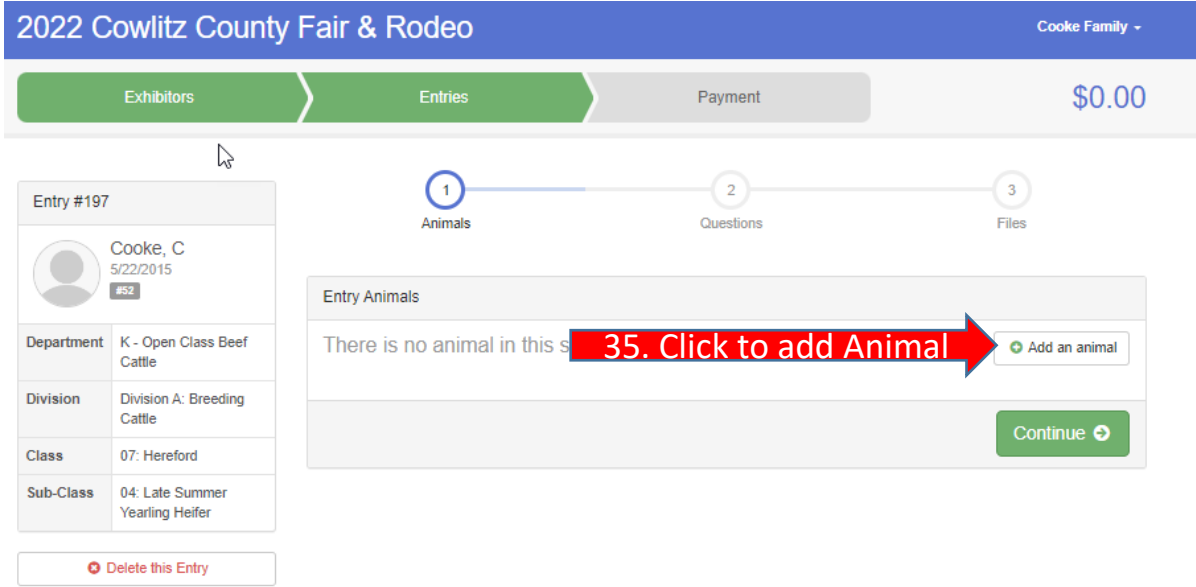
2022 Cowlitz County Fair & Rodeo

Cooke Family

Exhibitors

Entries

Payment

$0.00

Entry #197

Cooke, C
5/22/2015
#52

| Department | K - Open Class Beef Cattle |
|---|---|
| Division | Division A: Breeding Cattle |
| Class | 07: Hereford |
| Sub-Class | 04: Late Summer Yearling Heifer |

Delete this Entry

1
Animals

2
Questions

3
Files

Entry Animals

There is no animal in this s

35. Click to add Animal

Add an animal

Continue